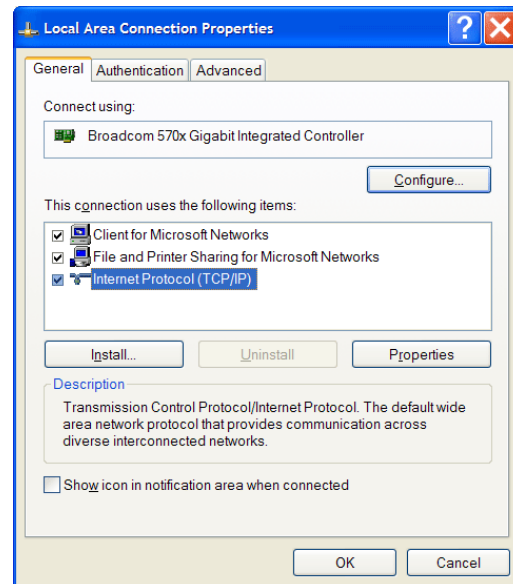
Local Area Connection Properties

General | Authentication | Advanced

Connect using:

Broadcom 570x Gigabit Integrated Controller

Configure...

This connection uses the following items:

Client for Microsoft Networks
File and Printer Sharing for Microsoft Networks
Internet Protocol (TCP/IP)

Install... | Uninstall | Properties

Description

Transmission Control Protocol/Internet Protocol. The default wide area network protocol that provides communication across diverse interconnected networks.

Show icon in notification area when connected

OK | Cancel